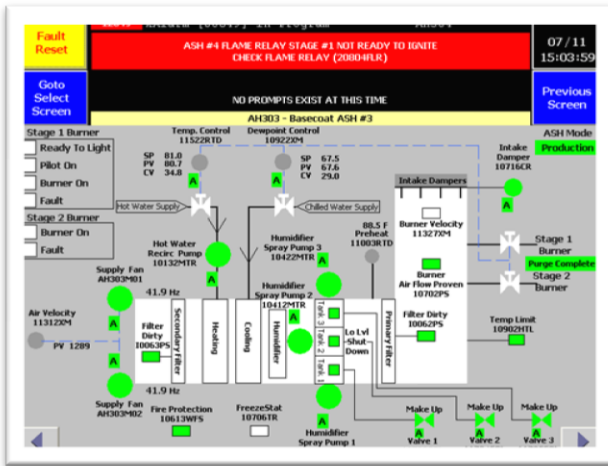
Fault Reset

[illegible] Alarm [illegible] In Progress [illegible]

ASH #4 FLAME RELAY STAGE #1 NOT READY TO IGNITE
CHECK FLAME RELAY (20804FLR)

07/11
15:03:59

Goto Select Screen

NO PROMPTS EXIST AT THIS TIME

Previous Screen

AH303 - Basecoat ASH #3

Stage 1 Burner
Ready To Light
Pilot On
Burner On
Fault
Stage 2 Burner
Burner On
Fault

Temp. Control
11522RTD
SP 81.0
PV 80.7
CV 34.0
A

Dewpoint Control
10922XM
SP 67.5
PV 67.6
CV 29.0
A

ASH Mode
Production

Intake Damper
10716CR
A

Hot Water Supply
Chilled Water Supply

Intake Dampers

Burner Velocity
11327XM
A

Stage 1 Burner
Purge Complete
Stage 2 Burner

88.5 F
Preheat
11003RTD

Hot Water Recirc Pump
10132MTR

Humidifier Spray Pump 3
10422MTR

Burner Air Flow Proven
10702PS

Supply Fan AH303M01
41.9 Hz

Humidifier Spray Pump 2
10412MTR
A

Filter Dirty
10062PS

Temp Limit
10902HTL

Air Velocity
11312XM
PV 1289

Filter Dirty
10063PS

Secondary Filter
Heating
Cooling
Humidifier
Tank 3
Tank 2
Tank 1
Lo Lvl Shut Down
Primary Filter

41.9 Hz
Supply Fan AH303M02

Fire Protection
10613WFS

FreezeStat
10706TR

Humidifier Spray Pump 1

Make Up Valve 1
Make Up Valve 2
Make Up Valve 3